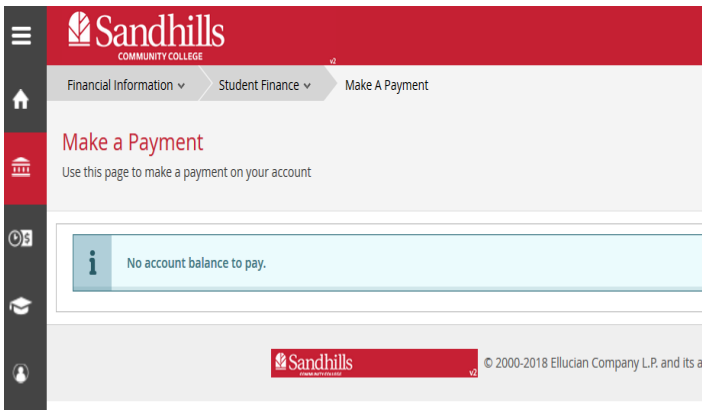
Sandhills
COMMUNITY COLLEGE
v2

Financial Information ⌄ Student Finance ⌄ Make A Payment

Make a Payment
Use this page to make a payment on your account

i No account balance to pay.

Sandhills
COMMUNITY COLLEGE
v2

© 2000-2018 Ellucian Company L.P. and its a